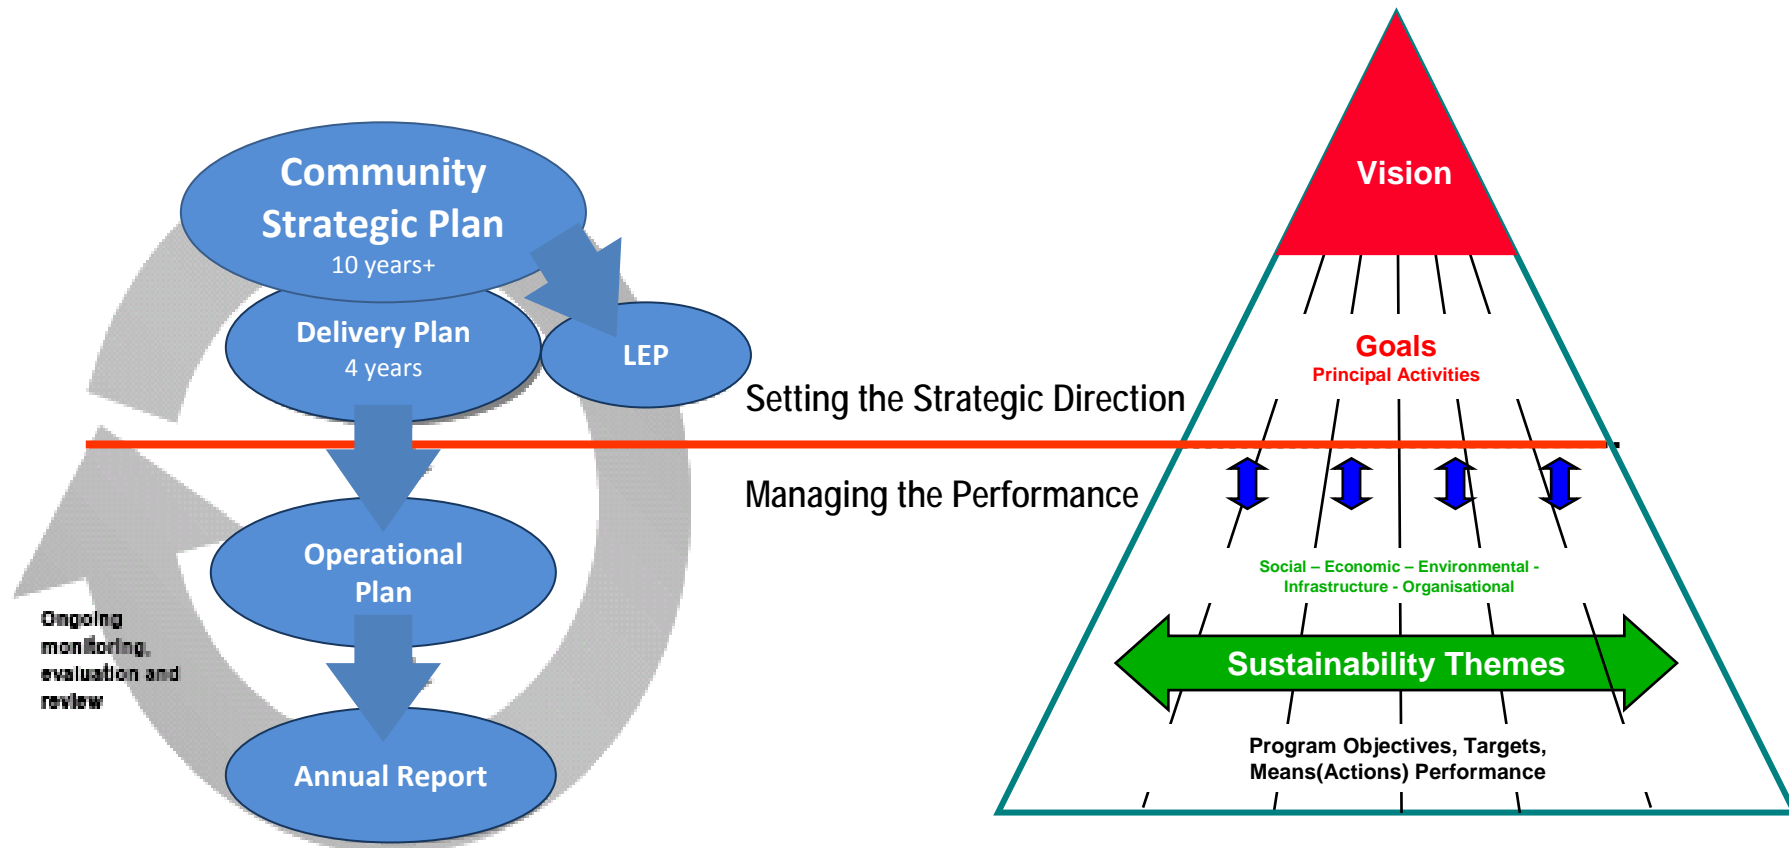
Community Strategic Plan
10 years+

Delivery Plan
4 years

LEP

Operational Plan

Annual Report

Ongoing monitoring, evaluation and review

Setting the Strategic Direction

Managing the Performance

Vision

Goals
Principal Activities

Social – Economic – Environmental - Infrastructure - Organisational

Sustainability Themes

Program Objectives, Targets, Means(Actions) Performance